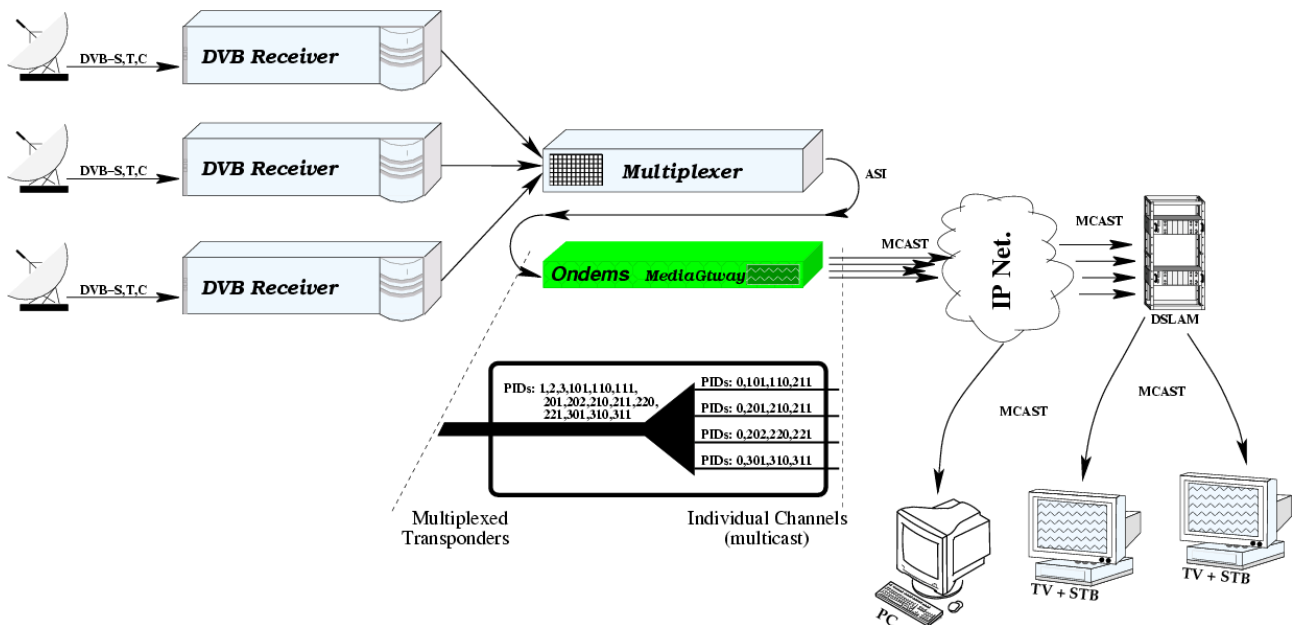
DVB–S,T,C
DVB Receiver
DVB–S,T,C
DVB Receiver
DVB–S,T,C
DVB Receiver
Multiplexer
ASI
Ondems MediaGtway
MCAST
IP Net.
MCAST
DSLAM
PIDs: 1,2,3,101,110,111, 201,202,210,211,220, 221,301,310,311
PIDs: 0,101,110,211
PIDs: 0,201,210,211
PIDs: 0,202,220,221
PIDs: 0,301,310,311
MCAST
MCAST
Multiplexed Transponders
Individual Channels (multicast)
PC
TV + STB
TV + STB